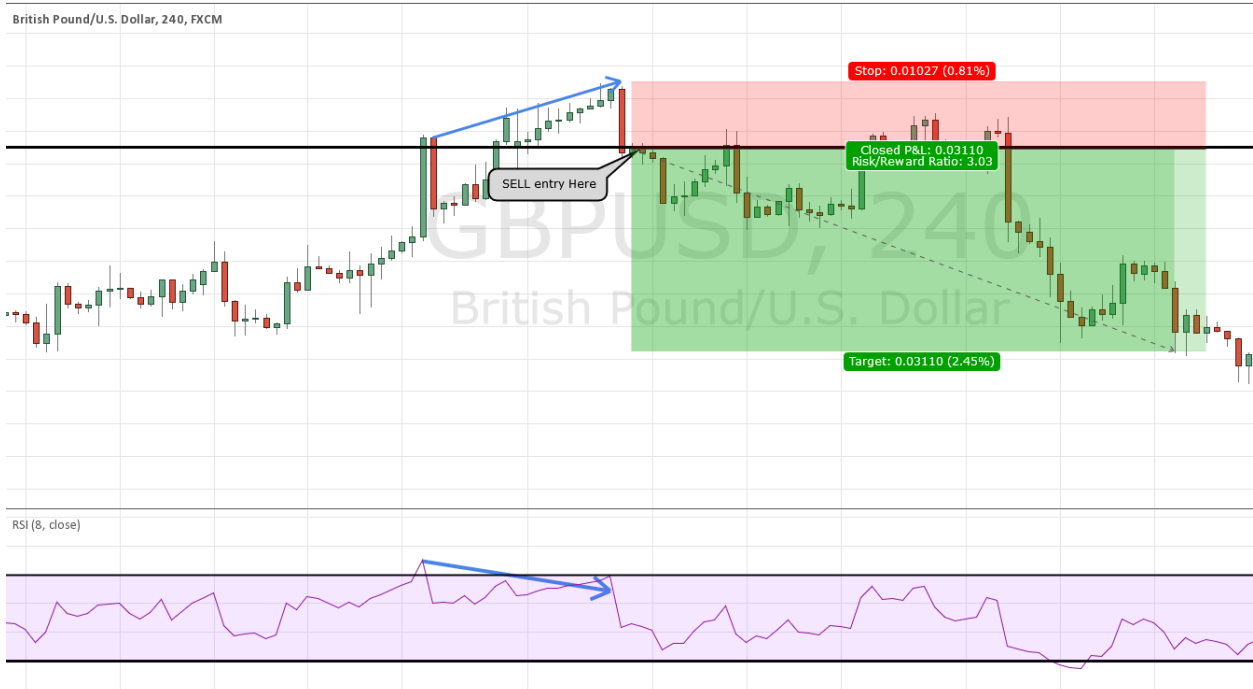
British Pound/U.S. Dollar, 240, FXCM

Stop: 0.01027 (0.81%)

Closed P&L: 0.03110
Risk/Reward Ratio: 3.03

SELL entry Here

GBPUSD, 240
British Pound/U.S. Dollar

Target: 0.03110 (2.45%)

RSI (8, close)